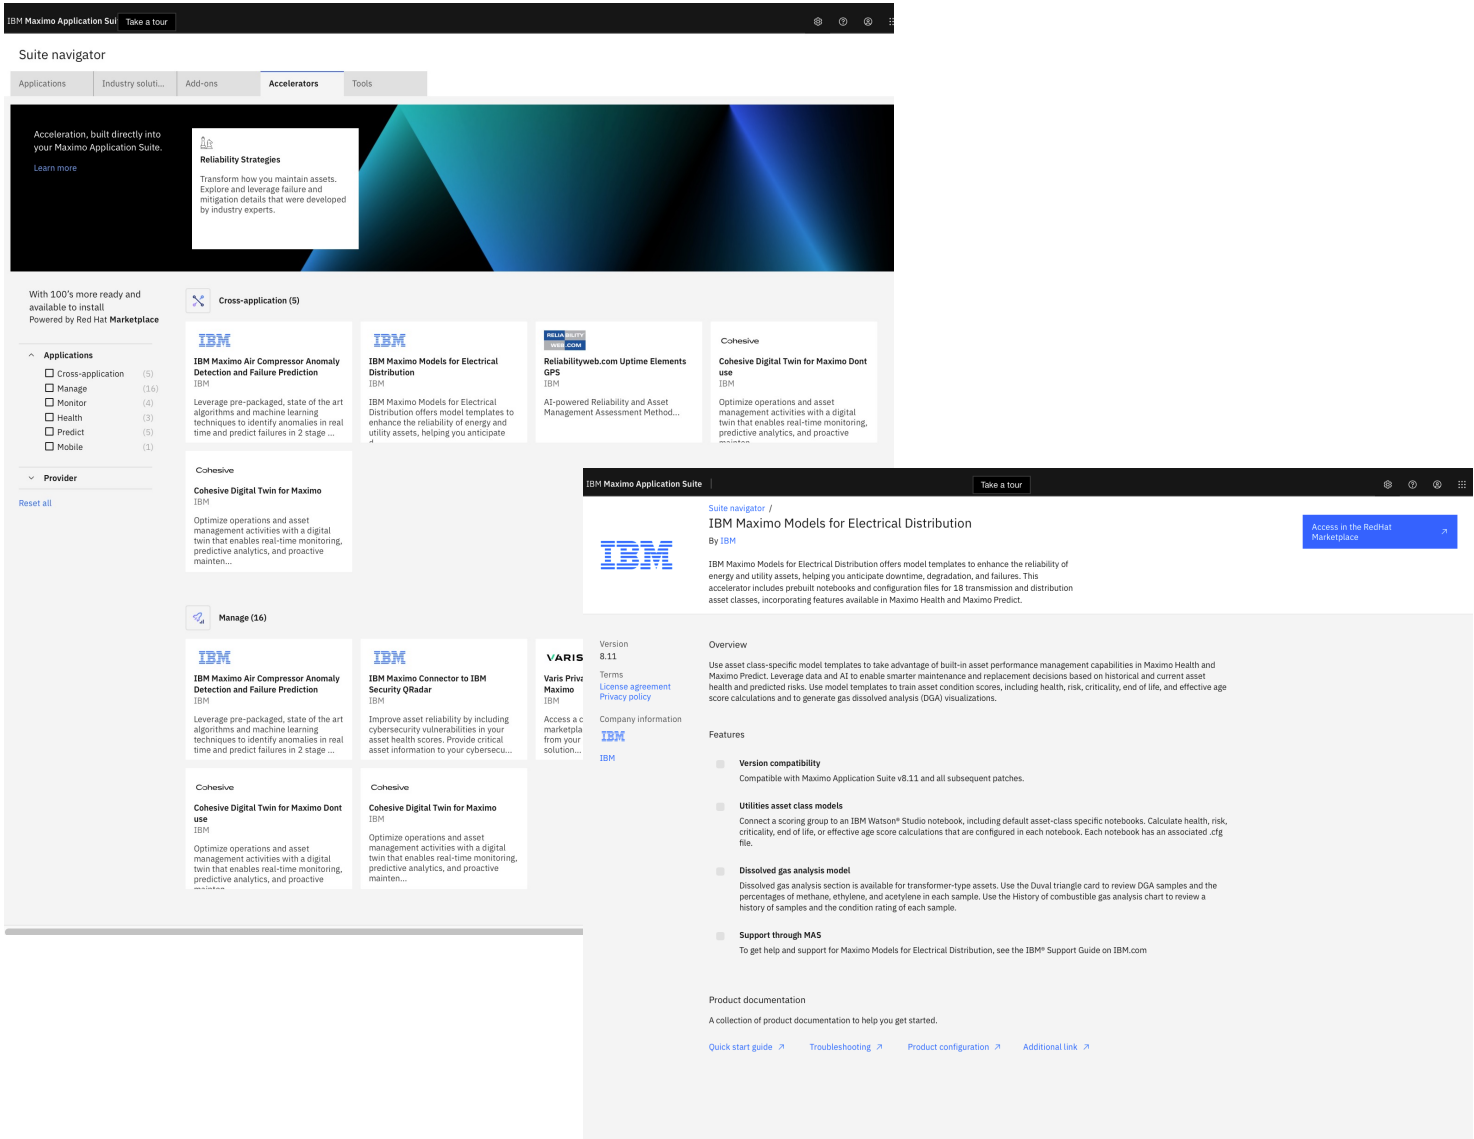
IBM Maximo Application Sui Take a tour

Suite navigator

Applications | Industry soluti... | Add-ons | Accelerators | Tools

Acceleration, built directly into your Maximo Application Suite.

Learn more

Reliability Strategies

Transform how you maintain assets. Explore and leverage failure and mitigation details that were developed by industry experts.

With 100's more ready and available to install
Powered by Red Hat Marketplace

Applications
Cross-application (5)
Manage (16)
Monitor (4)
Health (3)
Predict (5)
Mobile (1)

Provider

Reset all

Cross-application (5)

IBM
IBM Maximo Air Compressor Anomaly Detection and Failure Prediction
IBM
Leverage pre-packaged, state of the art algorithms and machine learning techniques to identify anomalies in real time and predict failures in 2 stage ...

IBM
IBM Maximo Models for Electrical Distribution
IBM
IBM Maximo Models for Electrical Distribution offers model templates to enhance the reliability of energy and utility assets, helping you anticipate d...

RELIABILITY WEB.COM
Reliabilityweb.com Uptime Elements GPS
IBM
AI-powered Reliability and Asset Management Assessment Method...

Cohesive
Cohesive Digital Twin for Maximo Dont use
IBM
Optimize operations and asset management activities with a digital twin that enables real-time monitoring, predictive analytics, and proactive mainten...

Cohesive
Cohesive Digital Twin for Maximo
IBM
Optimize operations and asset management activities with a digital twin that enables real-time monitoring, predictive analytics, and proactive mainten...

Manage (16)

IBM
IBM Maximo Air Compressor Anomaly Detection and Failure Prediction
IBM
Leverage pre-packaged, state of the art algorithms and machine learning techniques to identify anomalies in real time and predict failures in 2 stage ...

IBM
IBM Maximo Connector to IBM Security QRadar
IBM
Improve asset reliability by including cybersecurity vulnerabilities in your asset health scores. Provide critical asset information to your cybersecu...

VARIS
Varis Priva Maximo
IBM
Access a c marketpla from your solution...

Cohesive
Cohesive Digital Twin for Maximo Dont use
IBM
Optimize operations and asset management activities with a digital twin that enables real-time monitoring, predictive analytics, and proactive mainten...

Cohesive
Cohesive Digital Twin for Maximo
IBM
Optimize operations and asset management activities with a digital twin that enables real-time monitoring, predictive analytics, and proactive mainten...

IBM Maximo Application Suite Take a tour

Suite navigator /
IBM Maximo Models for Electrical Distribution
By IBM

IBM Maximo Models for Electrical Distribution offers model templates to enhance the reliability of energy and utility assets, helping you anticipate downtime, degradation, and failures. This accelerator includes prebuilt notebooks and configuration files for 18 transmission and distribution asset classes, incorporating features available in Maximo Health and Maximo Predict.

Access in the RedHat Marketplace

Version
8.11
Terms
License agreement
Privacy policy
Company information
IBM
IBM

Overview

Use asset class-specific model templates to take advantage of built-in asset performance management capabilities in Maximo Health and Maximo Predict. Leverage data and AI to enable smarter maintenance and replacement decisions based on historical and current asset health and predicted risks. Use model templates to train asset condition scores, including health, risk, criticality, end of life, and effective age score calculations and to generate gas dissolved analysis (DGA) visualizations.

Features

Version compatibility
Compatible with Maximo Application Suite v8.11 and all subsequent patches.

Utilities asset class models
Connect a scoring group to an IBM Watson® Studio notebook, including default asset-class specific notebooks. Calculate health, risk, criticality, end of life, or effective age score calculations that are configured in each notebook. Each notebook has an associated .cfg file.

Dissolved gas analysis model
Dissolved gas analysis section is available for transformer-type assets. Use the Duval triangle card to review DGA samples and the percentages of methane, ethylene, and acetylene in each sample. Use the History of combustible gas analysis chart to review a history of samples and the condition rating of each sample.

Support through MAS
To get help and support for Maximo Models for Electrical Distribution, see the IBM® Support Guide on IBM.com

Product documentation

A collection of product documentation to help you get started.

Quick start guide ↗ Troubleshooting ↗ Product configuration ↗ Additional link ↗